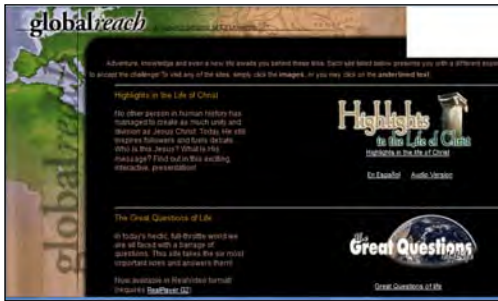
globalreach

global reach

Adventure, knowledge and even a new life awaits you behind these links. Each site listed below presents you with a different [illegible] to accept the challenge! To visit any of the sites, simply click the images, or you may click on the underlined text.

Highlights in the Life of Christ

No other person in human history has managed to create as much unity and division as Jesus Christ. Today, He still inspires followers and fuels debate. Who is this Jesus? What is His message? Find out in this exciting, interactive, presentation!

Highlights in the Life of Christ

Highlights in the Life of Christ

En Español Audio Version

The Great Questions of Life

In today's hectic, full-throttle world we are all faced with a barrage of questions. This site takes the six most important ones and answers them!

Now available in RealVideo format (requires RealPlayer G2)

The Great Questions

Great Questions of life